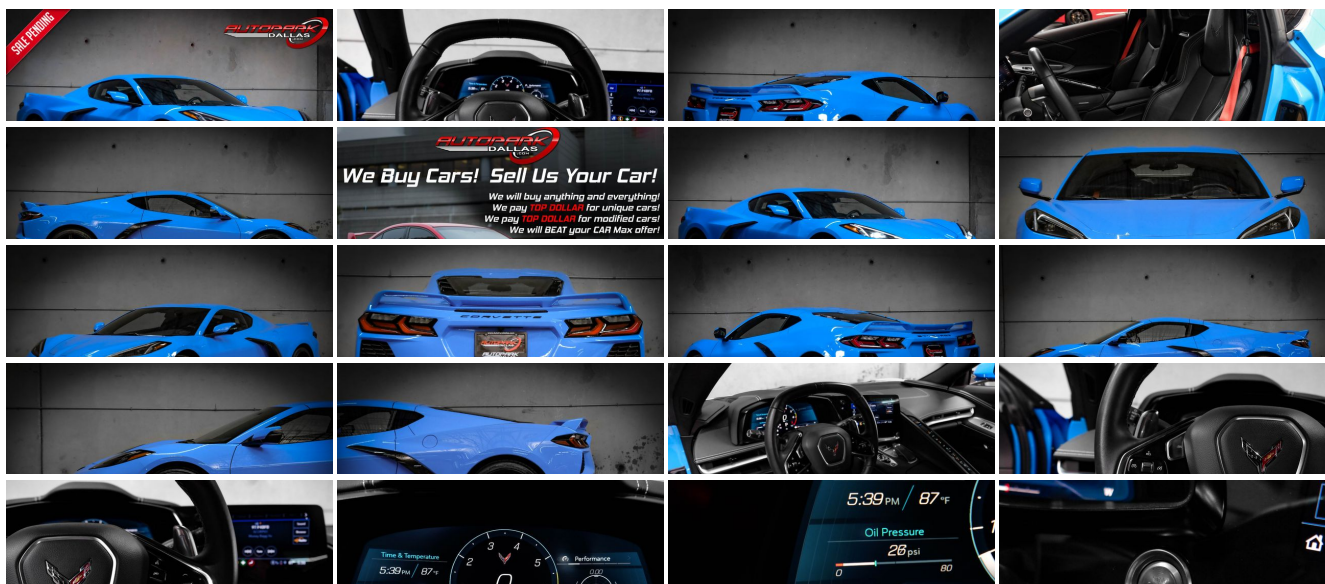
SALE PENDING

AUTOPARK DALLAS

AUTOPARK DALLAS

We Buy Cars! Sell Us Your Car!

We will buy anything and everything!
We pay TOP DOLLAR for unique cars!
We pay TOP DOLLAR for modified cars!
We will BEAT your CAR Max offer!

CORVETTE

AUTOPARK

Time & Temperature
5:39PM | 87°F

3 4 5

Performance

5:39 PM | 87 °F
Oil Pressure
26 psi
0 80